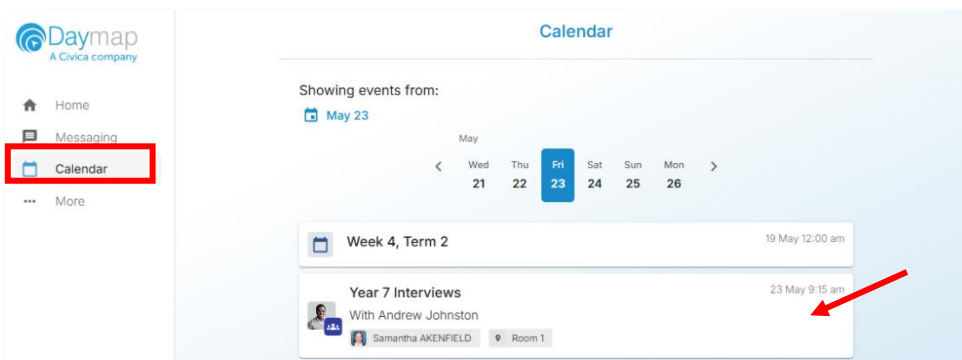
Daymap
A Civica company

Home
Messaging
Calendar
More

Calendar

Showing events from:
May 23

May

| Wed | Thu | Fri | Sat | Sun | Mon |
|---|---|---|---|---|---|
| 21 | 22 | 23 | 24 | 25 | 26 |

Week 4, Term 2
19 May 12:00 am

Year 7 Interviews
23 May 9:15 am
With Andrew Johnston
Samantha AKENFIELD
Room 1